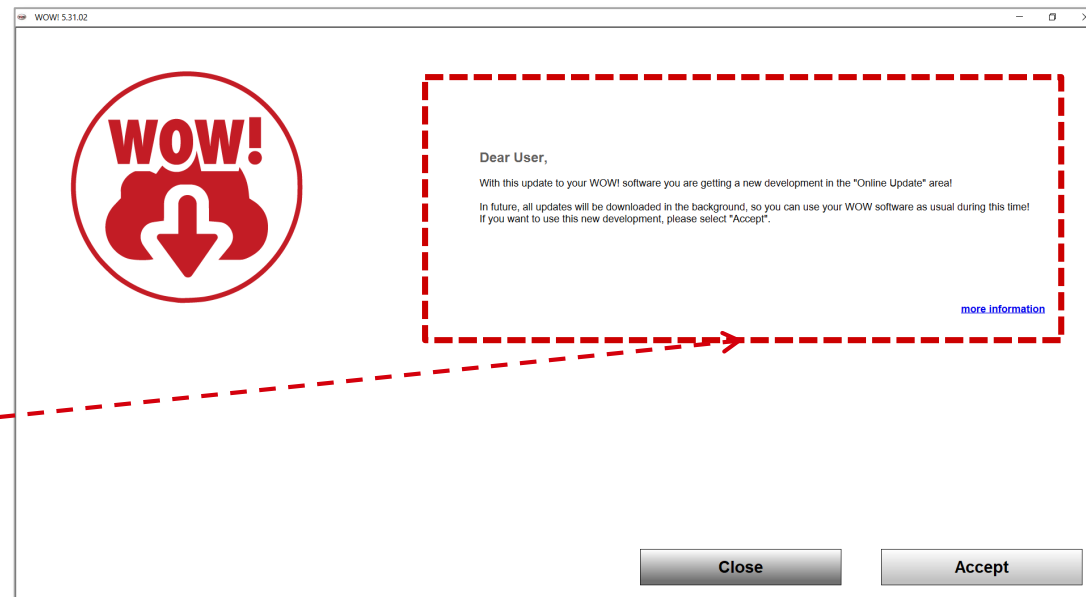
WOW! 5.31.02

WOW!

Dear User,

With this update to your WOW! software you are getting a new development in the "Online Update" area!

In future, all updates will be downloaded in the background, so you can use your WOW software as usual during this time! If you want to use this new development, please select "Accept".

more information

Close

Accept